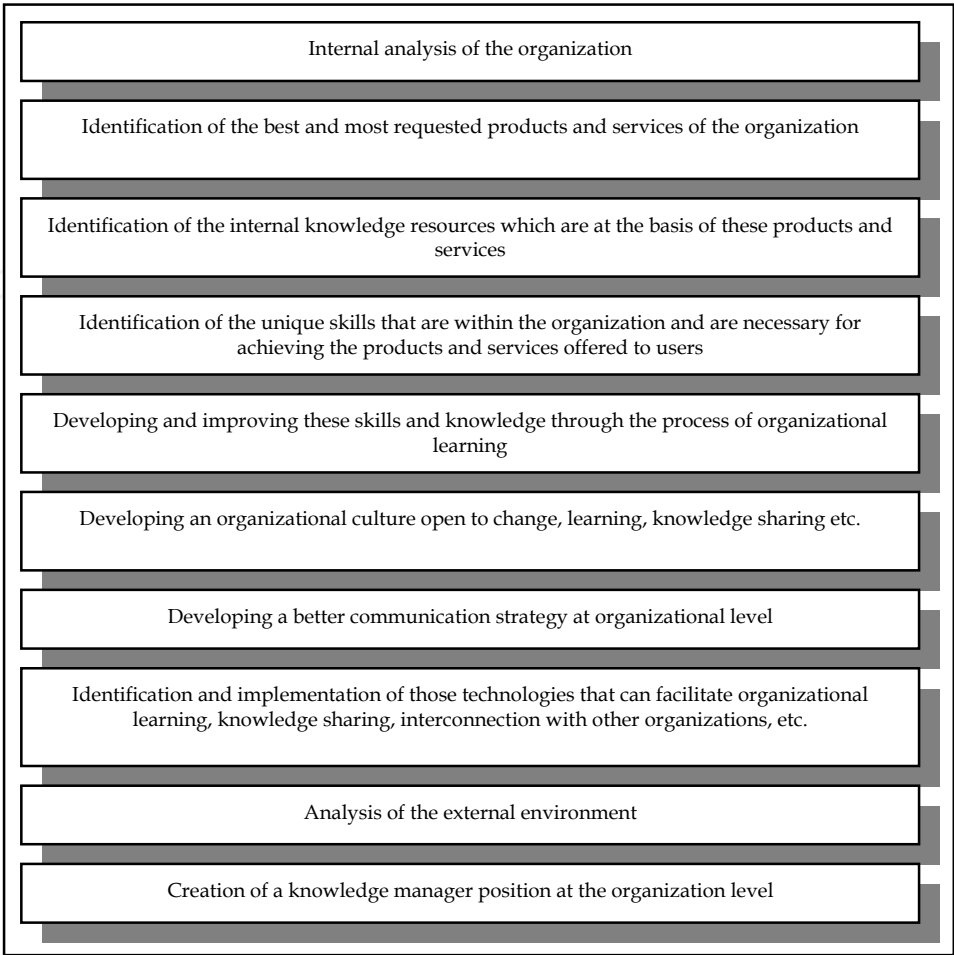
Internal analysis of the organization

Identification of the best and most requested products and services of the organization

Identification of the internal knowledge resources which are at the basis of these products and services

Identification of the unique skills that are within the organization and are necessary for achieving the products and services offered to users

Developing and improving these skills and knowledge through the process of organizational learning

Developing an organizational culture open to change, learning, knowledge sharing etc.

Developing a better communication strategy at organizational level

Identification and implementation of those technologies that can facilitate organizational learning, knowledge sharing, interconnection with other organizations, etc.

Analysis of the external environment

Creation of a knowledge manager position at the organization level